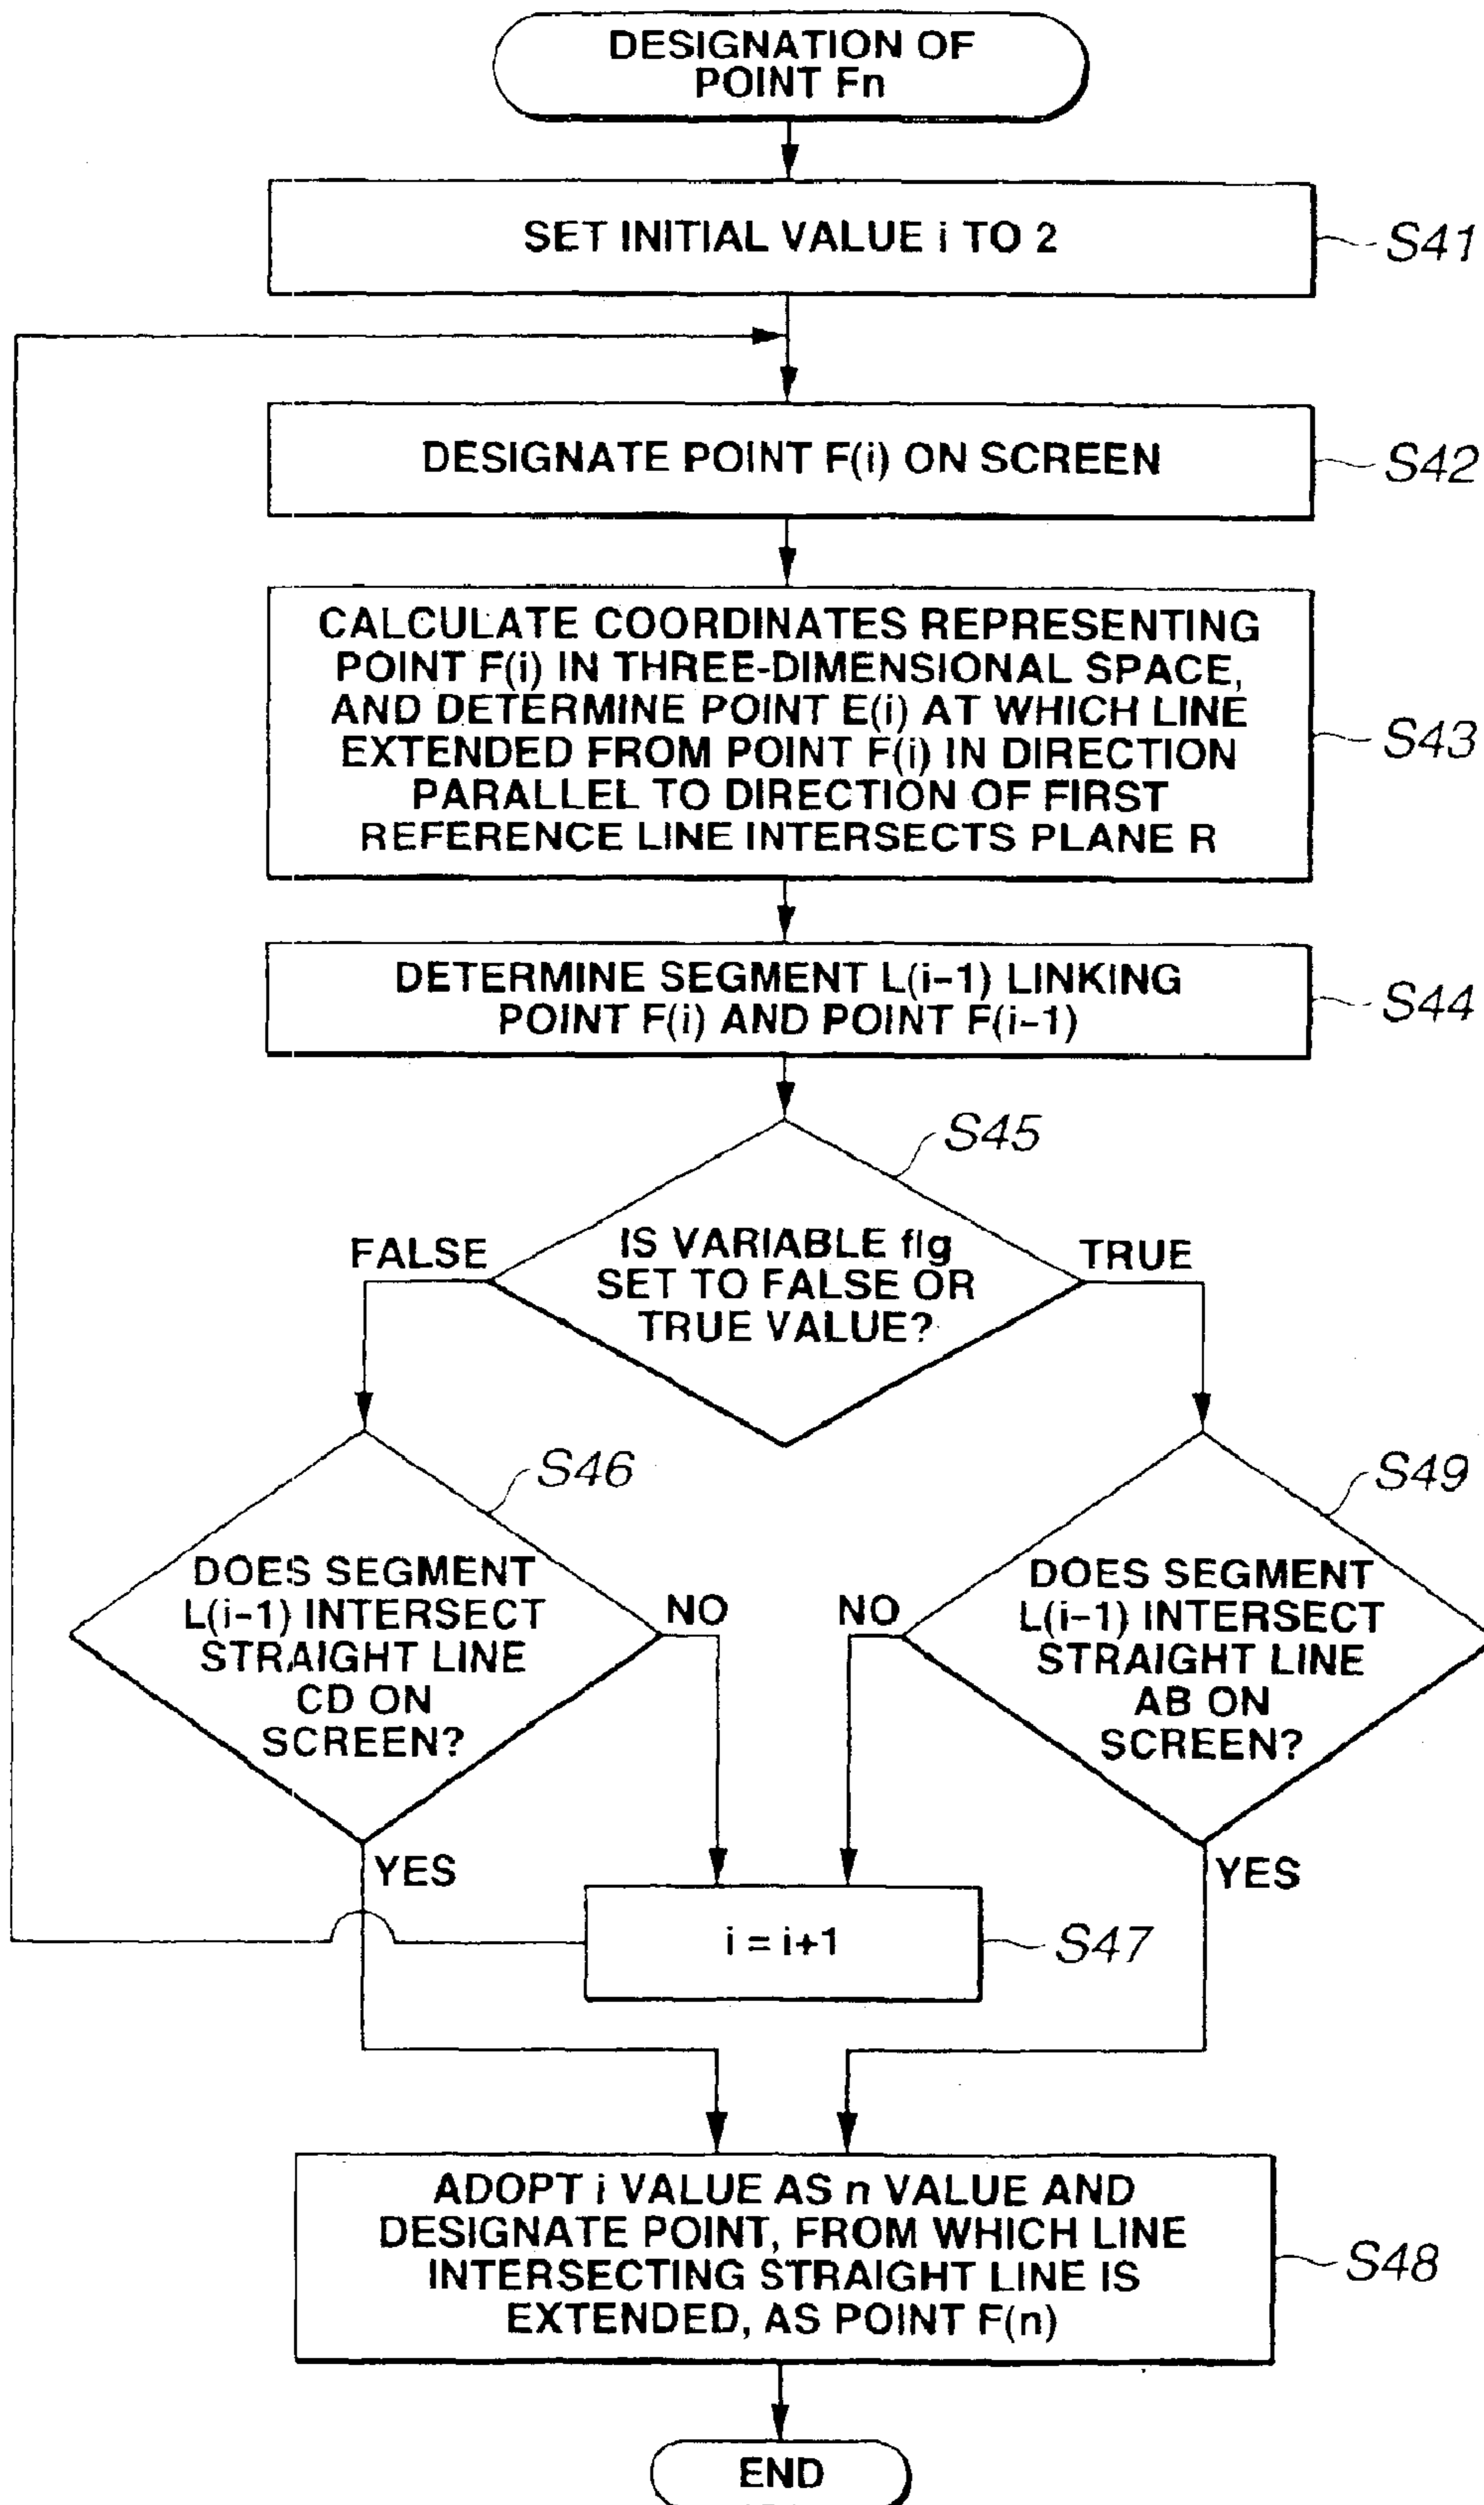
DESIGNATION OF POINT Fn

SET INITIAL VALUE i TO 2

S41

DESIGNATE POINT F(i) ON SCREEN

S42

CALCULATE COORDINATES REPRESENTING POINT F(i) IN THREE-DIMENSIONAL SPACE, AND DETERMINE POINT E(i) AT WHICH LINE EXTENDED FROM POINT F(i) IN DIRECTION PARALLEL TO DIRECTION OF FIRST REFERENCE LINE INTERSECTS PLANE R

S43

DETERMINE SEGMENT L(i-1) LINKING POINT F(i) AND POINT F(i-1)

S44

S45

IS VARIABLE flg SET TO FALSE OR TRUE VALUE?

FALSE

TRUE

S46

DOES SEGMENT L(i-1) INTERSECT STRAIGHT LINE CD ON SCREEN?

NO

YES

S49

DOES SEGMENT L(i-1) INTERSECT STRAIGHT LINE AB ON SCREEN?

NO

YES

i = i+1

S47

ADOPT i VALUE AS n VALUE AND DESIGNATE POINT, FROM WHICH LINE INTERSECTING STRAIGHT LINE IS EXTENDED, AS POINT F(n)

S48

END